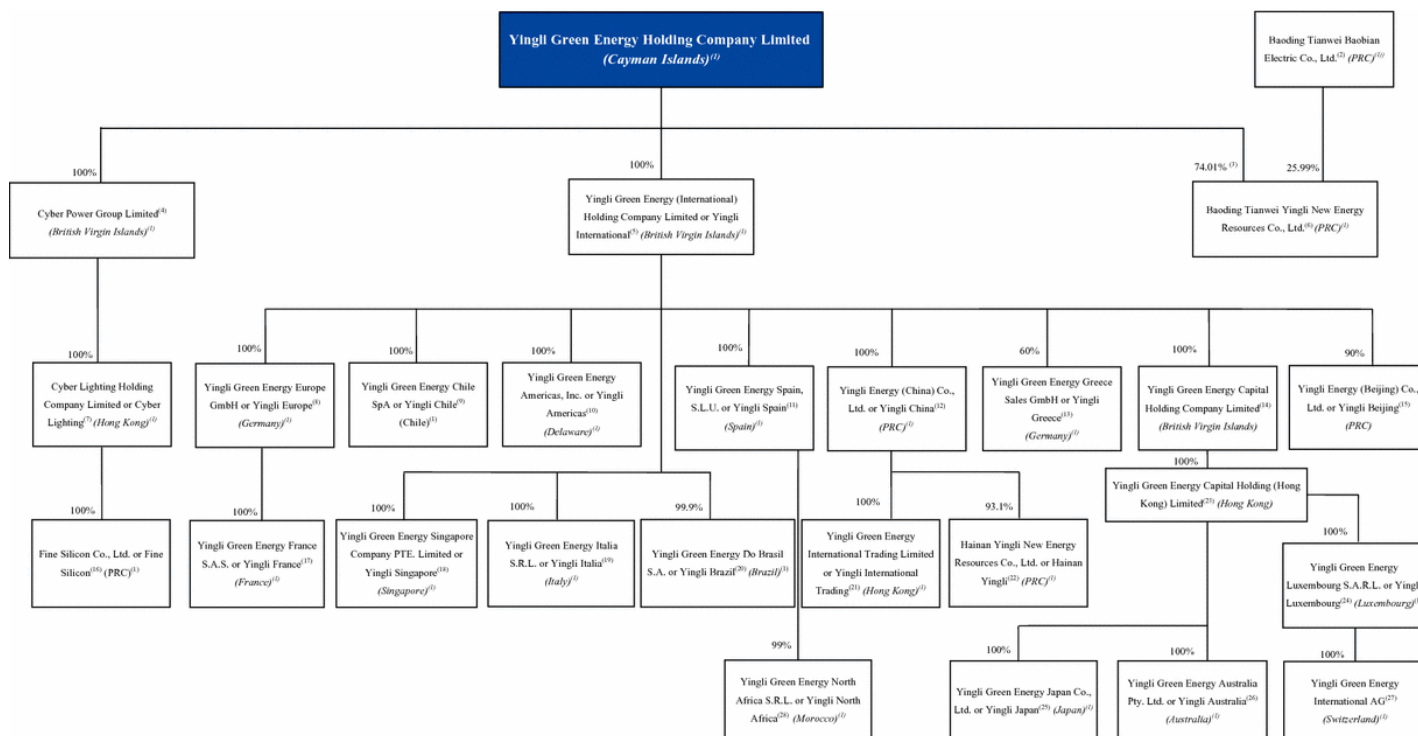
Yingli Green Energy Holding Company Limited
(Cayman Islands)$^{(1)}$

Baoding Tianwei Baobian Electric Co., Ltd.$^{(2)}$ (PRC)$^{(1)}$

100%

Cyber Power Group Limited$^{(4)}$ (British Virgin Islands)$^{(1)}$

100%

Yingli Green Energy (International) Holding Company Limited or Yingli International$^{(5)}$ (British Virgin Islands)$^{(1)}$

74.01% $^{(3)}$

25.99%

Baoding Tianwei Yingli New Energy Resources Co., Ltd.$^{(6)}$ (PRC)$^{(1)}$

100%

Cyber Lighting Holding Company Limited or Cyber Lighting$^{(7)}$ (Hong Kong)$^{(1)}$

100%

Yingli Green Energy Europe GmbH or Yingli Europe$^{(8)}$ (Germany)$^{(1)}$

100%

Yingli Green Energy Chile SpA or Yingli Chile$^{(9)}$ (Chile)$^{(1)}$

100%

Yingli Green Energy Americas, Inc. or Yingli Americas$^{(10)}$ (Delaware)$^{(1)}$

100%

Yingli Green Energy Spain, S.L.U. or Yingli Spain$^{(11)}$ (Spain)$^{(1)}$

100%

Yingli Energy (China) Co., Ltd. or Yingli China$^{(12)}$ (PRC)$^{(1)}$

60%

Yingli Green Energy Greece Sales GmbH or Yingli Greece$^{(13)}$ (Germany)$^{(1)}$

100%

Yingli Green Energy Capital Holding Company Limited$^{(14)}$ (British Virgin Islands)

90%

Yingli Energy (Beijing) Co., Ltd. or Yingli Beijing$^{(15)}$ (PRC)

100%

Fine Silicon Co., Ltd. or Fine Silicon$^{(16)}$ (PRC)$^{(1)}$

100%

Yingli Green Energy France S.A.S. or Yingli France$^{(17)}$ (France)$^{(1)}$

100%

Yingli Green Energy Singapore Company PTE. Limited or Yingli Singapore$^{(18)}$ (Singapore)$^{(1)}$

100%

Yingli Green Energy Italia S.R.L. or Yingli Italia$^{(19)}$ (Italy)$^{(1)}$

99.9%

Yingli Green Energy Do Brasil S.A. or Yingli Brazil$^{(20)}$ (Brazil)$^{(1)}$

100%

Yingli Green Energy International Trading Limited or Yingli International Trading$^{(21)}$ (Hong Kong)$^{(1)}$

93.1%

Hainan Yingli New Energy Resources Co., Ltd. or Hainan Yingli$^{(22)}$ (PRC)$^{(1)}$

100%

Yingli Green Energy Capital Holding (Hong Kong) Limited$^{(23)}$ (Hong Kong)

100%

Yingli Green Energy Luxembourg S.A.R.L. or Yingl Luxembourg$^{(24)}$ (Luxembourg)

99%

Yingli Green Energy North Africa S.R.L. or Yingli North Africa$^{(28)}$ (Morocco)$^{(1)}$

100%

Yingli Green Energy Japan Co., Ltd. or Yingli Japan$^{(25)}$ (Japan)$^{(1)}$

100%

Yingli Green Energy Australia Pty. Ltd. or Yingli Australia$^{(26)}$ (Australia)$^{(1)}$

100%

Yingli Green Energy International AG$^{(27)}$ (Switzerland)$^{(1)}$